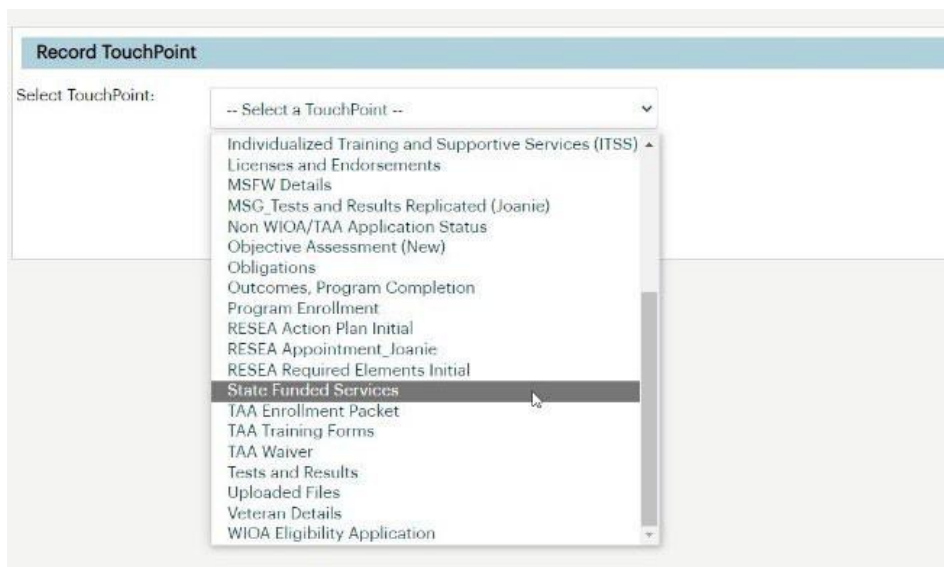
Record TouchPoint

Select TouchPoint:

-- Select a TouchPoint --

Individualized Training and Supportive Services (ITSS)
Licenses and Endorsements
MSFW Details
MSG_Tests and Results Replicated (Joanie)
Non WIOA/TAA Application Status
Objective Assessment (New)
Obligations
Outcomes, Program Completion
Program Enrollment
RESEA Action Plan Initial
RESEA Appointment_Joanie
RESEA Required Elements Initial
State Funded Services
TAA Enrollment Packet
TAA Training Forms
TAA Waiver
Tests and Results
Uploaded Files
Veteran Details
WIOA Eligibility Application